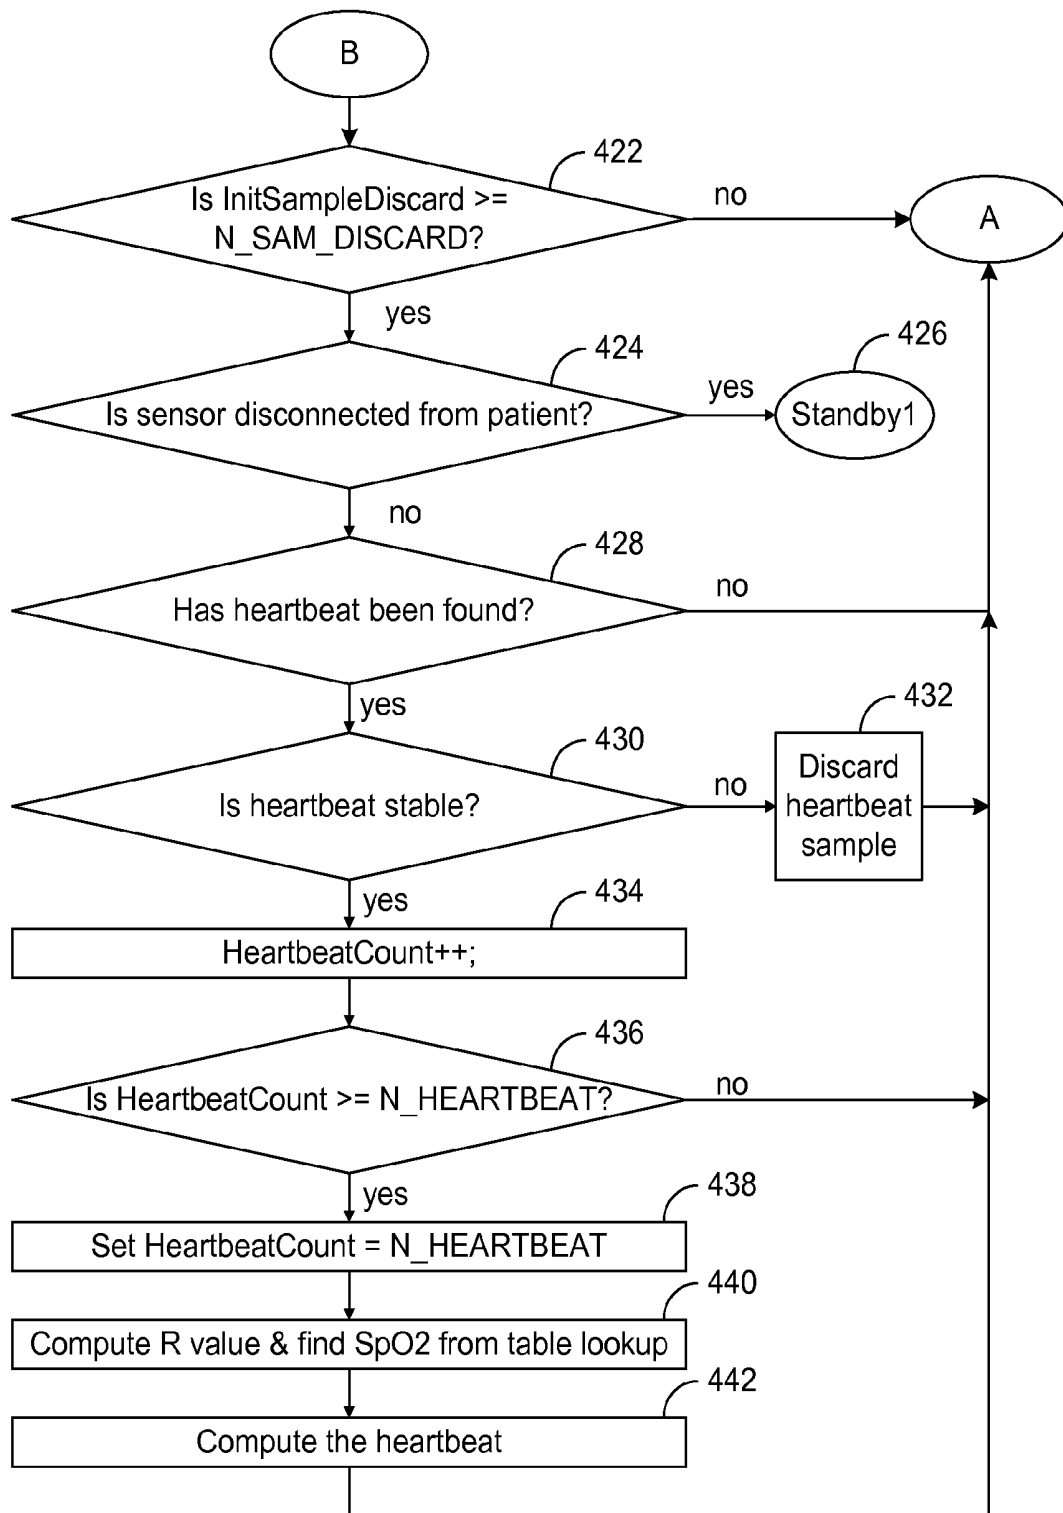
B

422

Is InitSampleDiscard >= N_SAM_DISCARD?

no

A

yes

424

426

Is sensor disconnected from patient?

yes

Standby1

no

428

Has heartbeat been found?

no

yes

432

430

Is heartbeat stable?

no

Discard heartbeat sample

yes

434

HeartbeatCount++;

436

Is HeartbeatCount >= N_HEARTBEAT?

no

yes

438

Set HeartbeatCount = N_HEARTBEAT

440

Compute R value & find SpO2 from table lookup

442

Compute the heartbeat